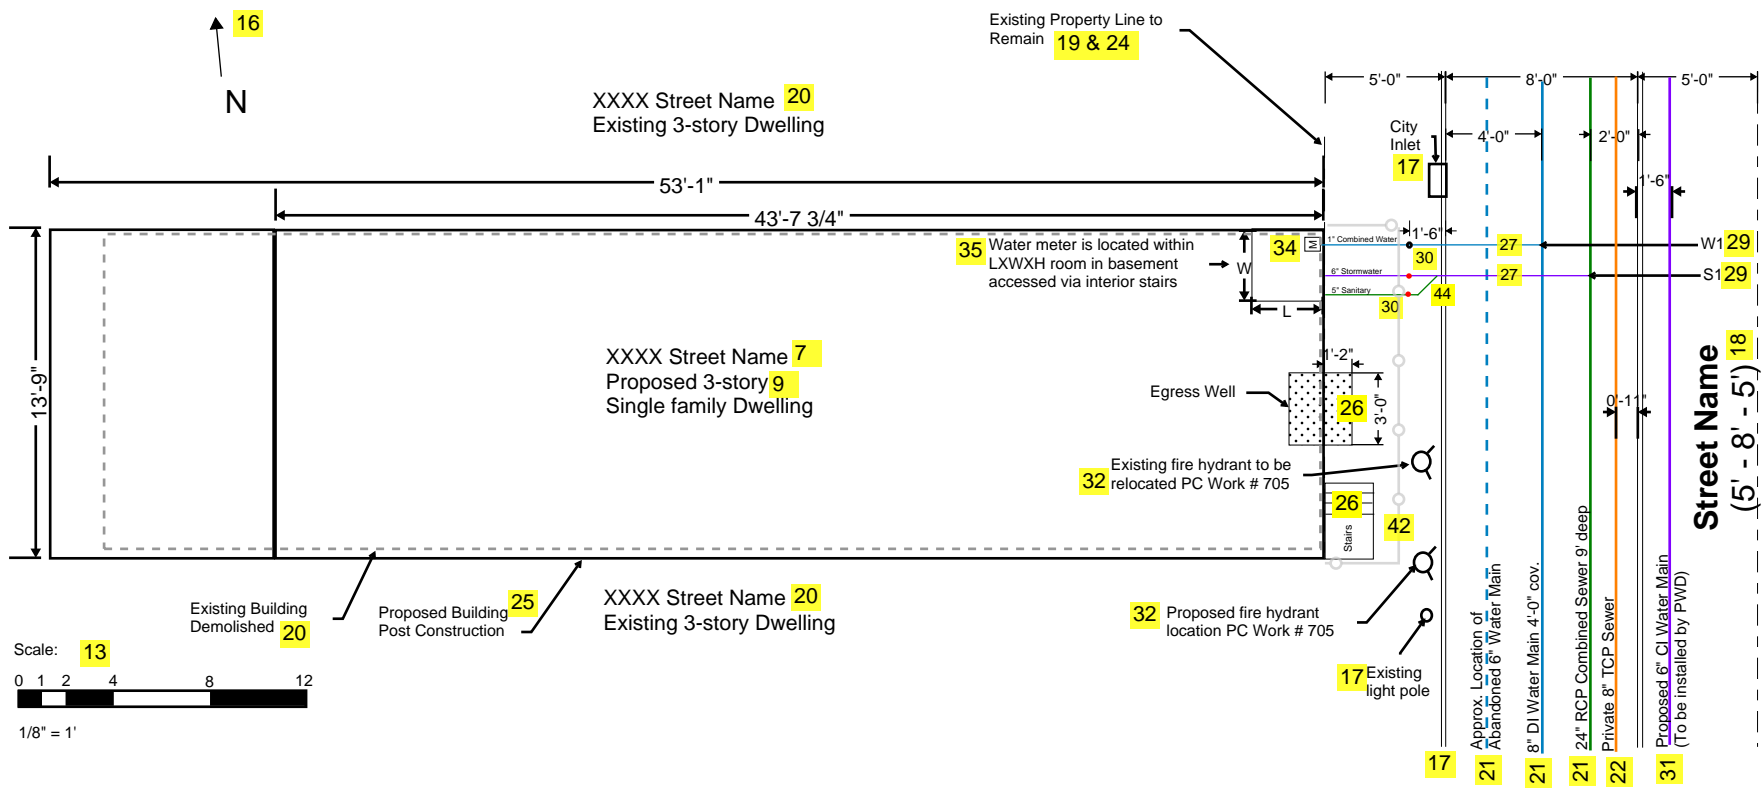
16

N

XXXX Street Name 20
Existing 3-story Dwelling

Existing Property Line to Remain 19 & 24

53'-1"

43'-7 3/4"

5'-0"

8'-0"

5'-0"

City Inlet 17

4'-0"

2'-0"

1'-6"

1'-6"

13'-9"

35 Water meter is located within LXWXH room in basement accessed via interior stairs

W

L

34

M

1" Combined Water

6" Stormwater

5" Sanitary

30

30

44

27

27

W1 29

S1 29

XXXX Street Name 7
Proposed 3-story 9
Single family Dwelling

1'-2"

Egress Well

26

3'-0"

0'-11"

Street Name 18
(5' - 8' - 5')

Existing fire hydrant to be relocated PC Work # 705 32

26

Stairs

42

Existing Building Demolished 20

Proposed Building Post Construction 25

XXXX Street Name 20
Existing 3-story Dwelling

32 Proposed fire hydrant location PC Work # 705

17 Existing light pole

Approx. Location of Abandoned 6" Water Main

8" DI Water Main 4'-0" cov.

24" RCP Combined Sewer 9' deep

Private 8" TCP Sewer

Proposed 6" CI Water Main (To be installed by PWD)

17

21

21

21

22

31

Scale: 13

0 1 2 4 8 12

1/8" = 1'